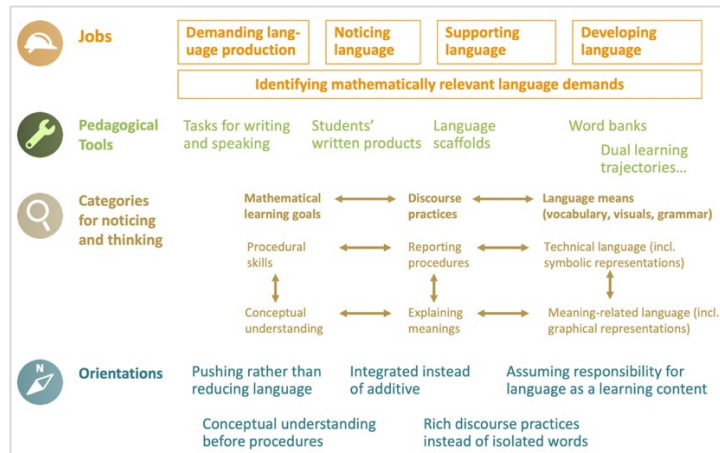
Jobs

Demanding language production | Noticing language | Supporting language | Developing language

Identifying mathematically relevant language demands

Pedagogical Tools

Tasks for writing and speaking | Students' written products | Language scaffolds | Word banks | Dual learning trajectories...

Categories for noticing and thinking

Mathematical learning goals | Discourse practices | Language means (vocabulary, visuals, grammar)

Procedural skills | Reporting procedures | Technical language (incl. symbolic representations)

Conceptual understanding | Explaining meanings | Meaning-related language (incl. graphical representations)

N

Orientations

Pushing rather than reducing language | Integrated instead of additive | Assuming responsibility for language as a learning content

Conceptual understanding before procedures | Rich discourse practices instead of isolated words